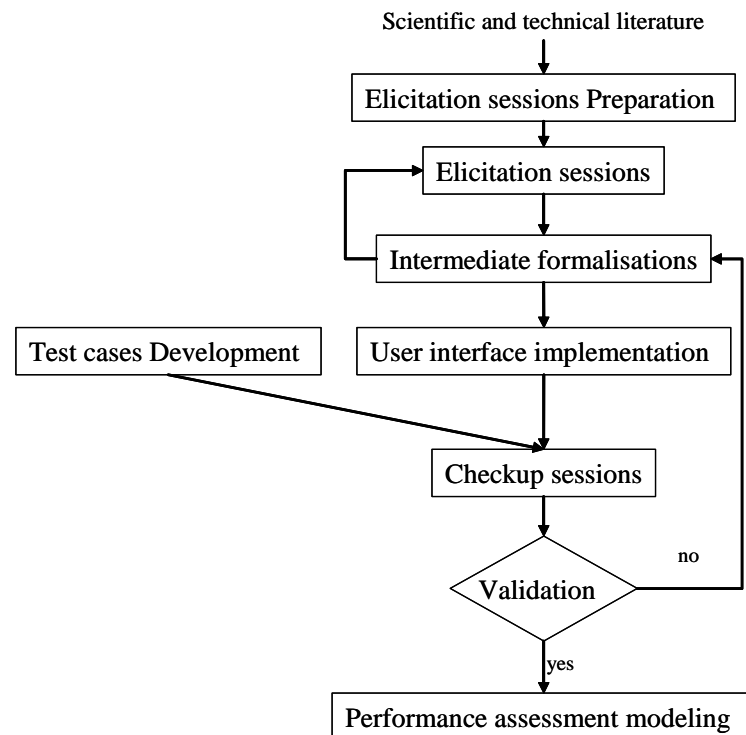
Scientific and technical literature

Elicitation sessions Preparation

Elicitation sessions

Intermediate formalisations

Test cases Development

User interface implementation

Checkup sessions

no

Validation

yes

Performance assessment modeling